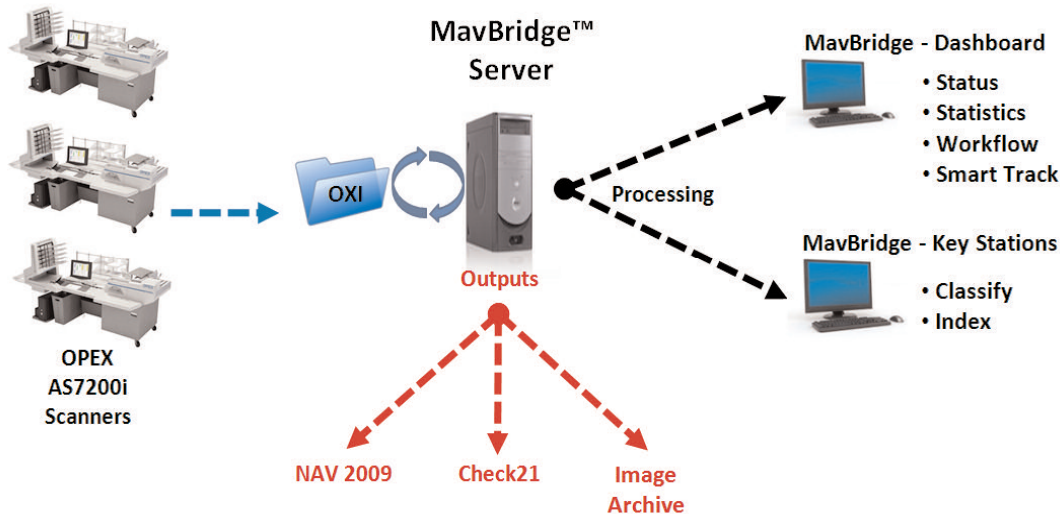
MavBridge™
Server

OXI

Processing

MavBridge - Dashboard
• Status
• Statistics
• Workflow
• Smart Track

MavBridge - Key Stations
• Classify
• Index

Outputs

OPEX
AS7200i
Scanners

NAV 2009

Check21

Image
Archive